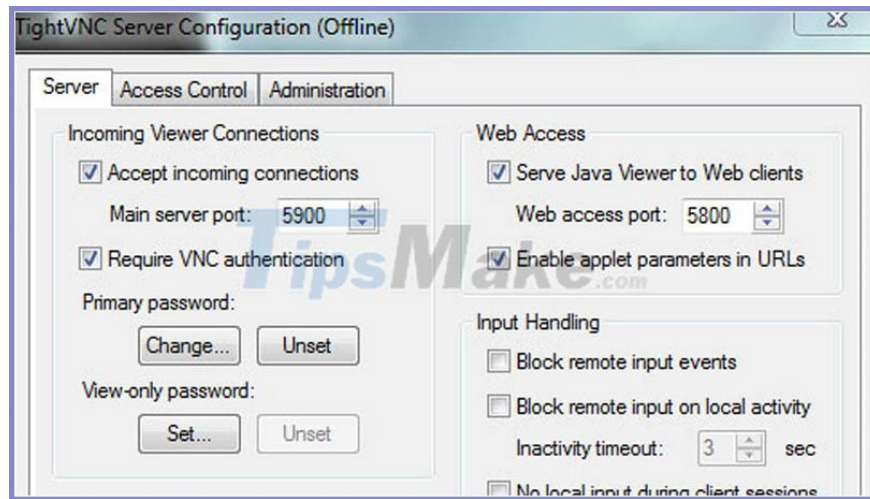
TightVNC Server Configuration (Offline)

Server | Access Control | Administration

Incoming Viewer Connections

Accept incoming connections

Main server port: 5900

Require VNC authentication

Primary password:

Change... Unset

View-only password:

Set... Unset

Web Access

Serve Java Viewer to Web clients

Web access port: 5800

Enable applet parameters in URLs

Input Handling

Block remote input events

Block remote input on local activity

Inactivity timeout: 3 sec

No local input during client sessions

TipsMake.com